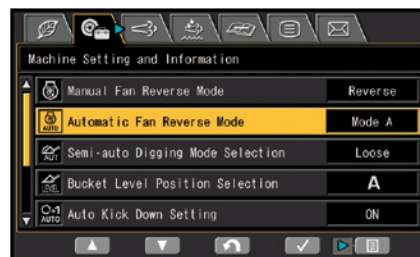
Machine Setting and Information

| | |
|---|---|
| Manual Fan Reverse Mode | Reverse |
| AUTO Automatic Fan Reverse Mode | Mode A |
| AUTO Semi-auto Digging Mode Selection | Loose |
| LEVEL Bucket Level Position Selection | A |
| AUTO Auto Kick Down Setting | ON |